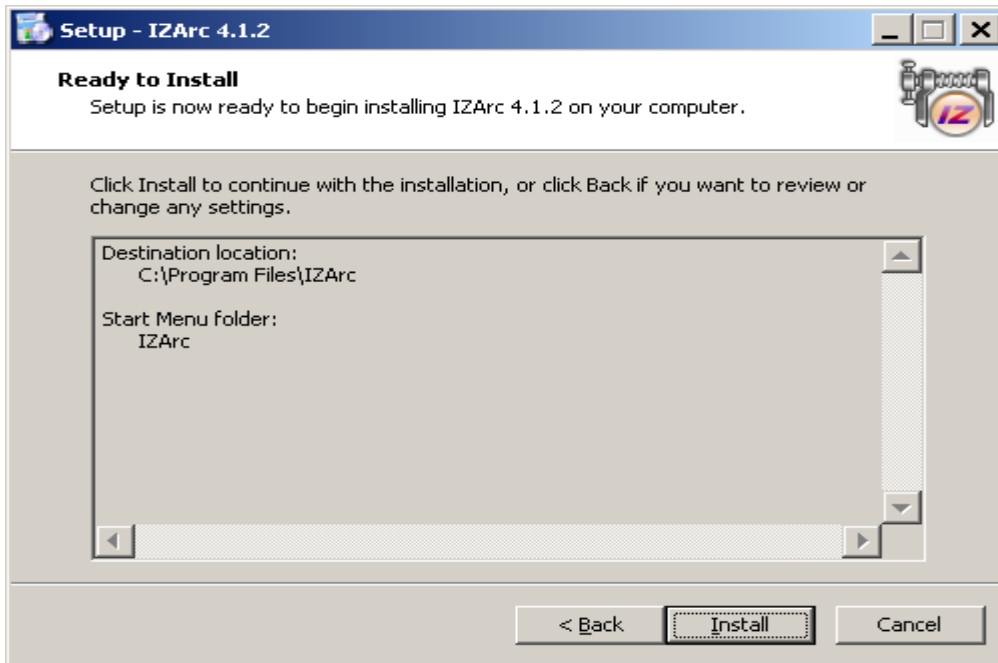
Setup - IZArc 4.1.2

Ready to Install
Setup is now ready to begin installing IZArc 4.1.2 on your computer.

IZ

Click Install to continue with the installation, or click Back if you want to review or change any settings.

Destination location:
C:\Program Files\IZArc

Start Menu folder:
IZArc

< Back | Install | Cancel